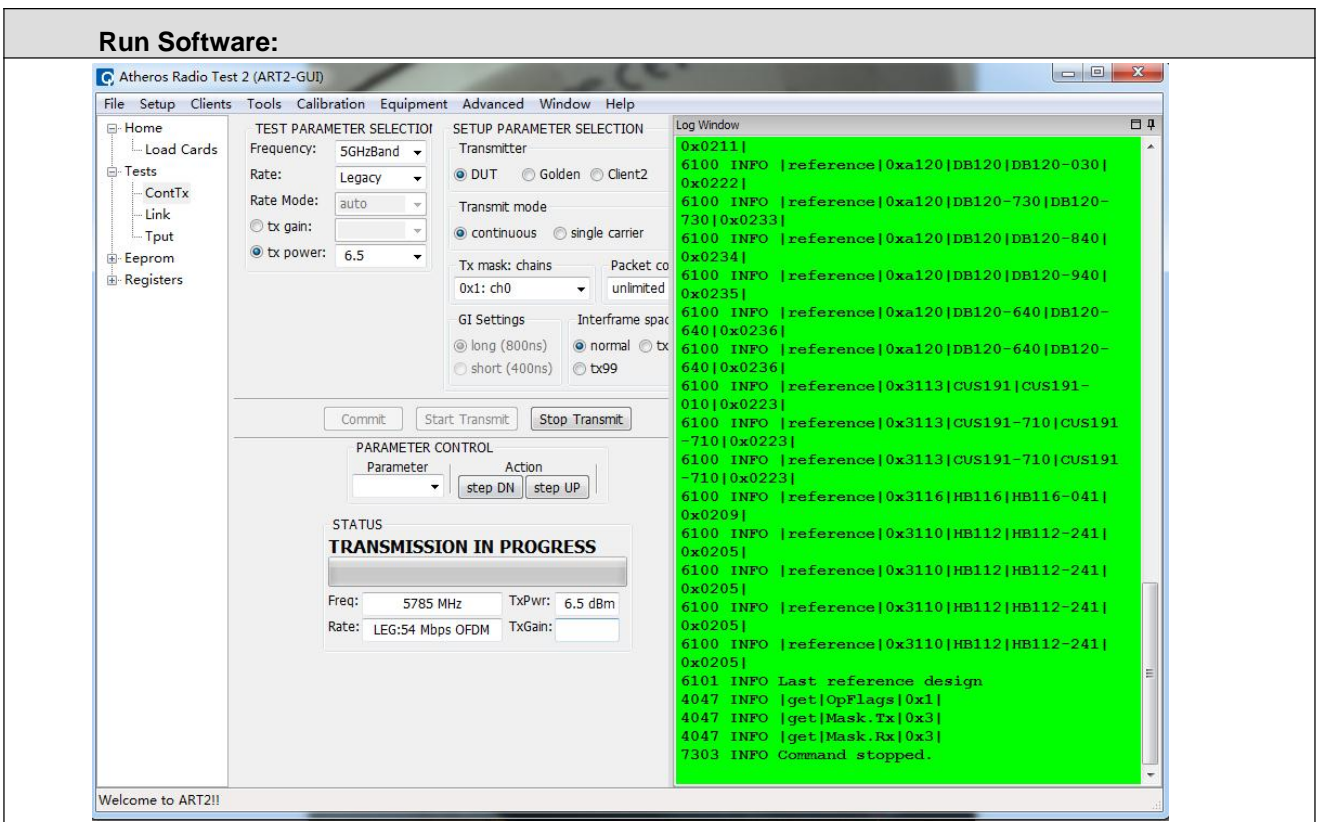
**Run Software:**

Atheros Radio Test 2 (ART2-GUI)

File Setup Clients Tools Calibration Equipment Advanced Window Help

Home
Load Cards
Tests
ContTx
Link
Tput
Eeprom
Registers

TEST PARAMETER SELECTIOI
Frequency: 5GHzBand
Rate: Legacy
Rate Mode: auto
tx gain:
tx power: 6.5

SETUP PARAMETER SELECTION
Transmitter
DUT Golden Client2
Transmit mode
continuous single carrier
Tx mask: chains
0x1: ch0
Packet co
unlimited
GI Settings
long (800ns)
short (400ns)
Interframe spac
normal tx
tx99

Commit Start Transmit Stop Transmit

PARAMETER CONTROL
Parameter
Action
step DN step UP

STATUS
TRANSMISSION IN PROGRESS
Freq: 5785 MHz TxPwr: 6.5 dBm
Rate: LEG:54 Mbps OFDM TxGain:

Log Window
0x0211|
6100 INFO |reference|0xa120|DB120|DB120-030|0x0222|
6100 INFO |reference|0xa120|DB120-730|DB120-730|0x0233|
6100 INFO |reference|0xa120|DB120|DB120-840|0x0234|
6100 INFO |reference|0xa120|DB120|DB120-940|0x0235|
6100 INFO |reference|0xa120|DB120-640|DB120-640|0x0236|
6100 INFO |reference|0xa120|DB120-640|DB120-640|0x0236|
6100 INFO |reference|0x3113|CUS191|CUS191-010|0x0223|
6100 INFO |reference|0x3113|CUS191-710|CUS191-710|0x0223|
6100 INFO |reference|0x3113|CUS191-710|CUS191-710|0x0223|
6100 INFO |reference|0x3116|HB116|HB116-041|0x0209|
6100 INFO |reference|0x3110|HB112|HB112-241|0x0205|
6100 INFO |reference|0x3110|HB112|HB112-241|0x0205|
6100 INFO |reference|0x3110|HB112|HB112-241|0x0205|
6100 INFO |reference|0x3110|HB112|HB112-241|0x0205|
6101 INFO Last reference design
4047 INFO |get|OpFlags|0x1|
4047 INFO |get|Mask.Tx|0x3|
4047 INFO |get|Mask.Rx|0x3|
7303 INFO Command stopped.

Welcome to ART2!!